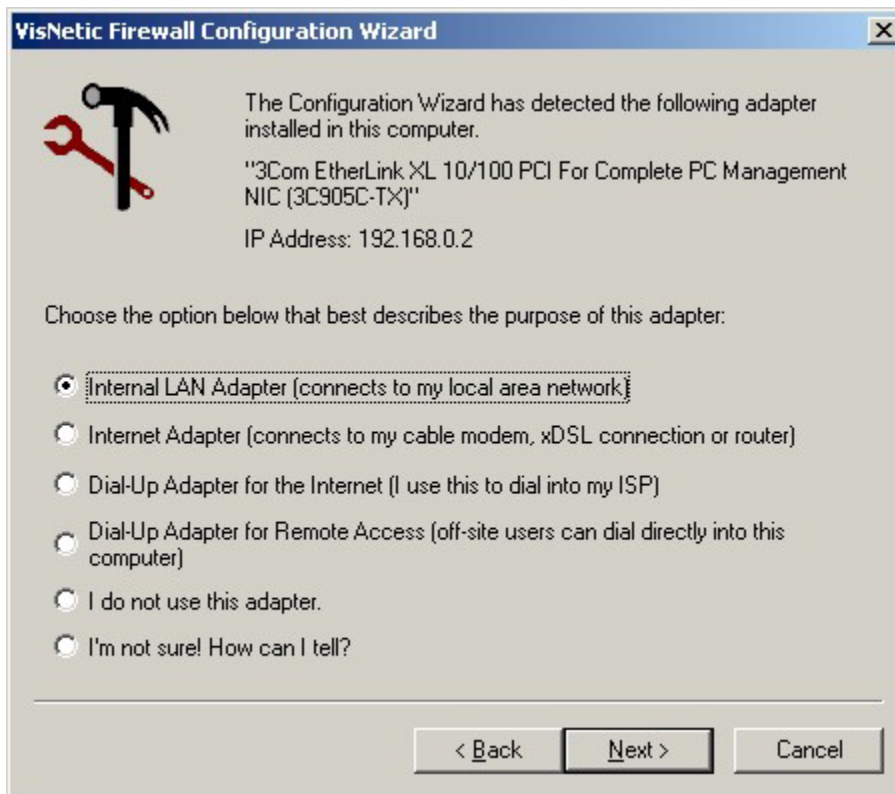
VisNetic Firewall Configuration Wizard

X

The Configuration Wizard has detected the following adapter installed in this computer.

"3Com EtherLink XL 10/100 PCI For Complete PC Management NIC (3C905C-TX)"

IP Address: 192.168.0.2

Choose the option below that best describes the purpose of this adapter:

Internal LAN Adapter (connects to my local area network)

Internet Adapter (connects to my cable modem, xDSL connection or router)

Dial-Up Adapter for the Internet (I use this to dial into my ISP)

Dial-Up Adapter for Remote Access (off-site users can dial directly into this computer)

I do not use this adapter.

I'm not sure! How can I tell?

< Back

Next >

Cancel